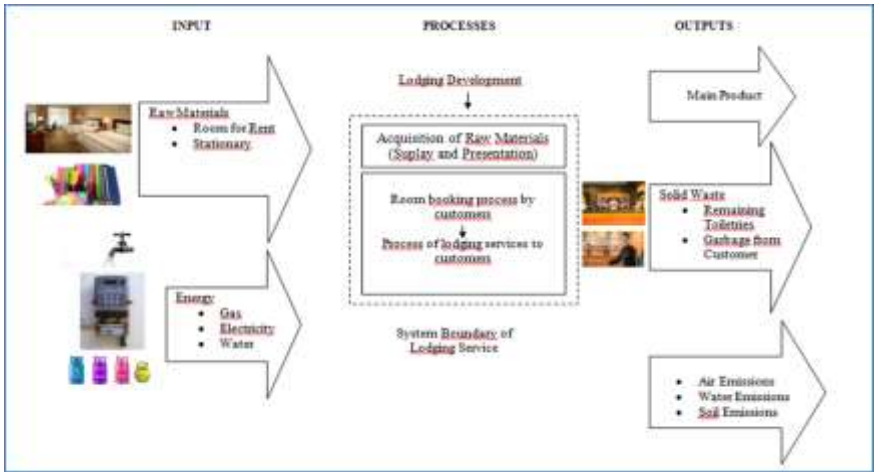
INPUT

PROCESSES

OUTPUTS

Raw Materials
- Room for Rent
- Stationary

Energy:
- Gas
- Electricity
- Water

Lodging Development

Acquisition of Raw Materials (Suplay and Presentation)

Room booking process by customers

Process of lodging services to customers

System Boundary of Lodging Service

Main Product

Solid Waste
- Remaining Toiletries
- Garbage from Customer

- Air Emissions
- Water Emissions
- Soil Emissions